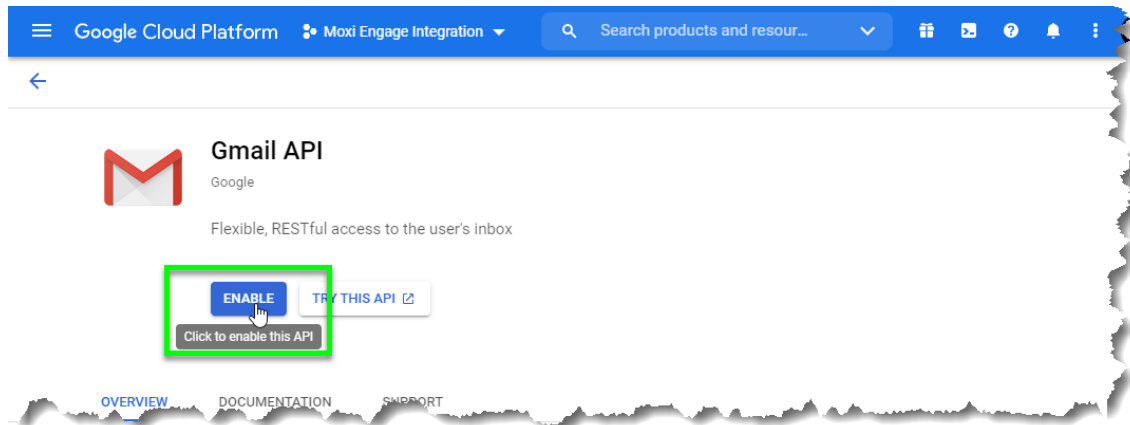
Google Cloud Platform

Moxi Engage Integration

Search products and resour...

Gmail API

Google

Flexible, RESTful access to the user's inbox

ENABLE

TRY THIS API

Click to enable this API

OVERVIEW

DOCUMENTATION

SUPPORT